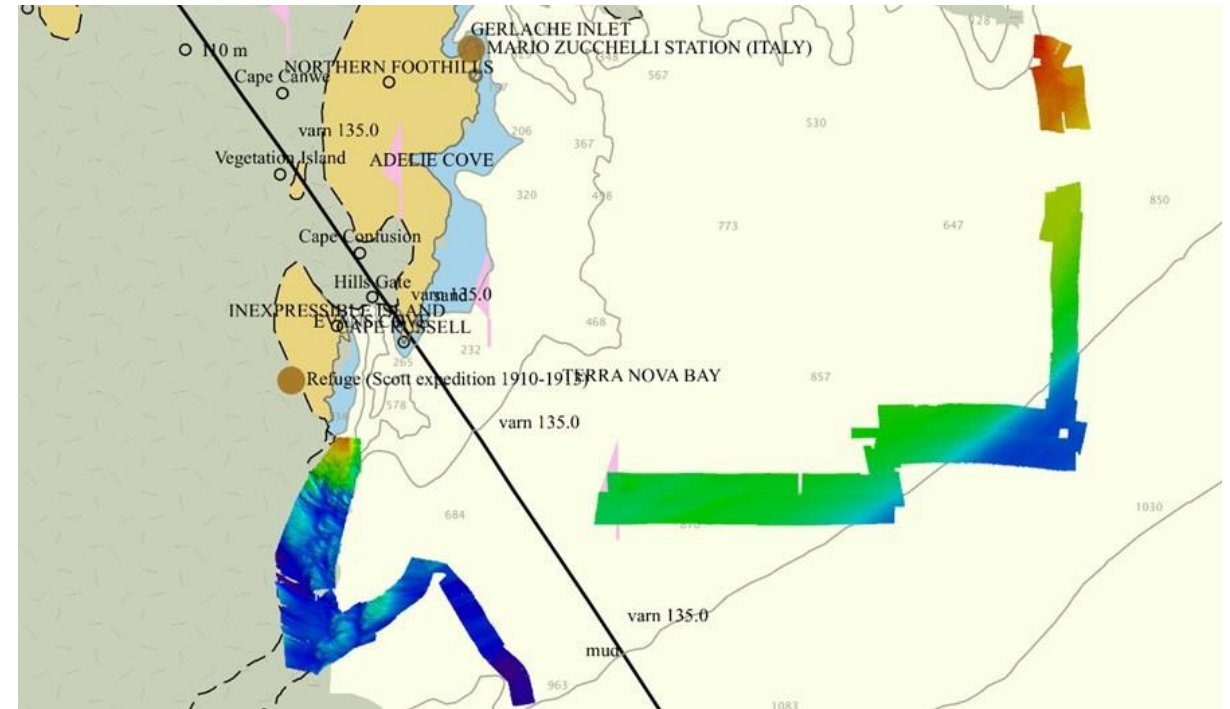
GERLACHE INLET
MARIO ZUCCHELLI STATION (ITALY)
110 m
Cape Canwe
NORTHERN FOOTHILLS
567
530
206
367
varn 135.0
Vegetation Island
ADELIE COVE
320
498
850
773
647
Cape Confusion
Hills Gate
varn 135.0
sand
INEXPRESSIBLE ISLAND
CAPE RUSSELL
468
232
265
Refuge (Scott expedition 1910-1913)
TERRA NOVA BAY
857
578
varn 135.0
684
1030
varn 135.0
mud
963
1083